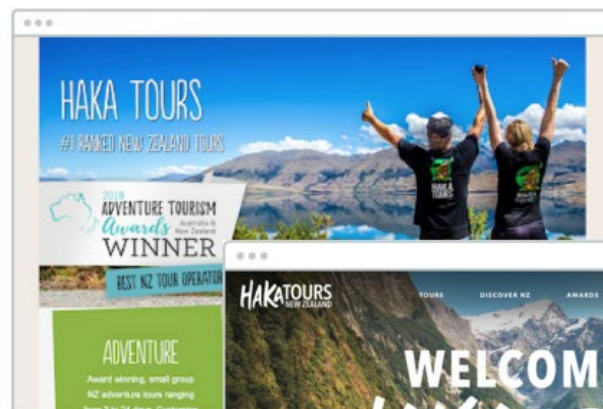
HAKA TOURS
#1 RANKED NEW ZEALAND TOURS

2018 ADVENTURE TOURISM Australia & New Zealand Awards WINNER
BEST NZ TOUR OPERATOR

ADVENTURE
Award winning, small group NZ adventure tours ranging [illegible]

HAKA TOURS NEW ZEALAND
TOURS DISCOVER NZ AWARDS
WELCOM